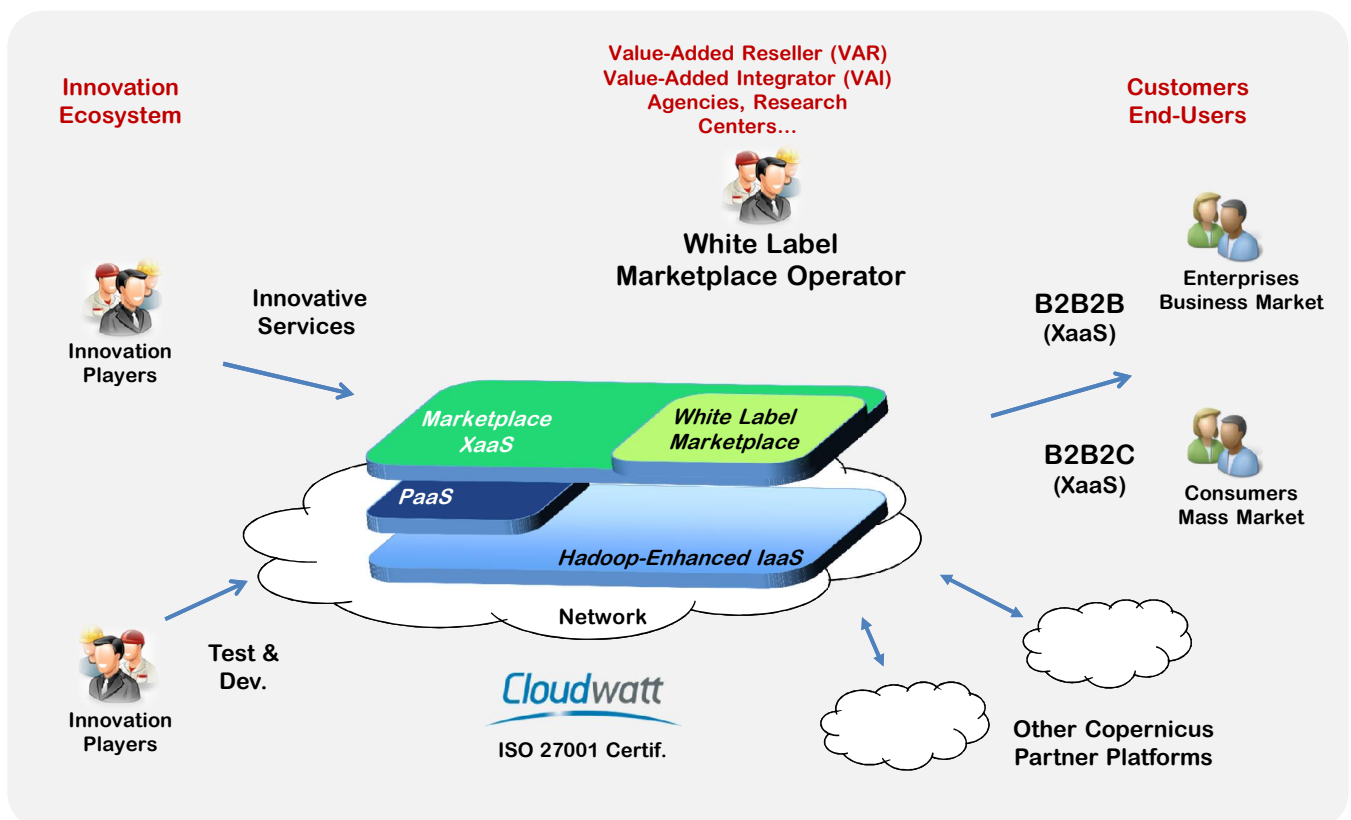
Innovation Ecosystem

Value-Added Reseller (VAR)
Value-Added Integrator (VAI)
Agencies, Research Centers...

White Label Marketplace Operator

Customers End-Users

Innovation Players

Innovative Services

Enterprises Business Market

B2B2B (XaaS)

Marketplace XaaS

White Label Marketplace

B2B2C (XaaS)

Consumers Mass Market

PaaS

Hadoop-Enhanced IaaS

Network

Innovation Players

Test & Dev.

Cloudwatt

ISO 27001 Certif.

Other Copernicus Partner Platforms